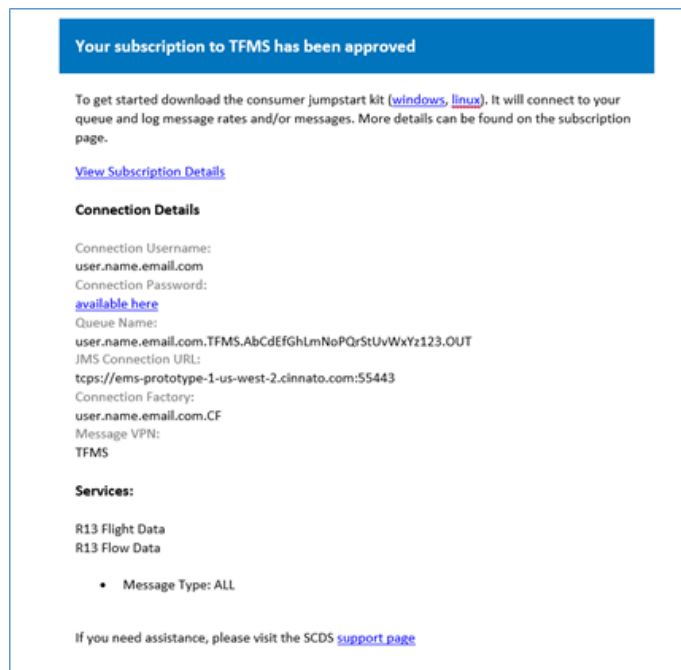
Your subscription to TFMS has been approved

To get started download the consumer jumpstart kit (windows, linux). It will connect to your queue and log message rates and/or messages. More details can be found on the subscription page.

View Subscription Details

Connection Details

Connection Username:
user.name.email.com
Connection Password:
available here
Queue Name:
user.name.email.com.TFMS.AbCdEfGhLmNoPQrStUvWxYz123.OUT
JMS Connection URL:
tcps://ems-prototype-1-us-west-2.cinnato.com:55443
Connection Factory:
user.name.email.com.CF
Message VPN:
TFMS

Services:

R13 Flight Data
R13 Flow Data

• Message Type: ALL

If you need assistance, please visit the SCDS support page